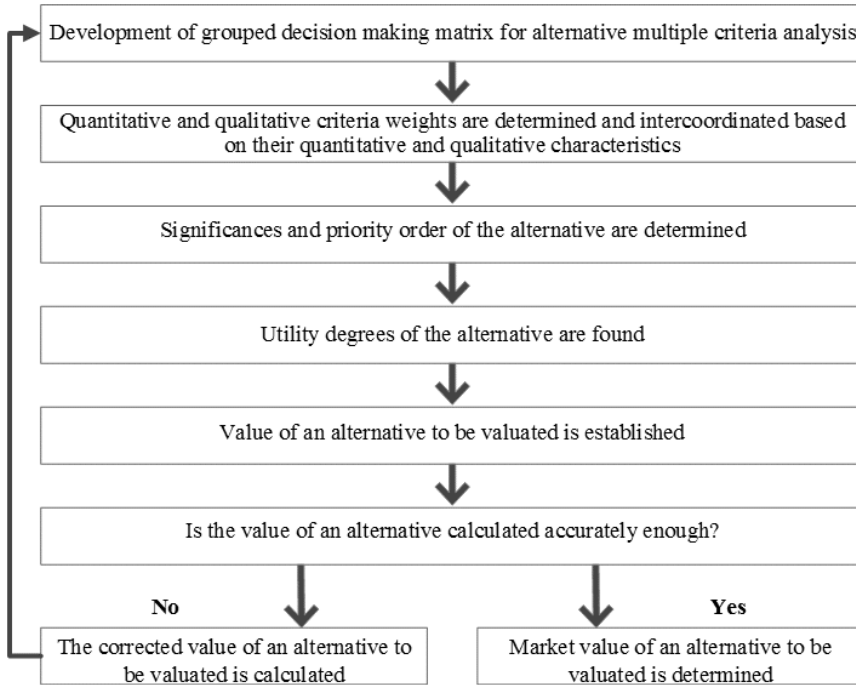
Development of grouped decision making matrix for alternative multiple criteria analysis

Quantitative and qualitative criteria weights are determined and intercoordinated based on their quantitative and qualitative characteristics

Significances and priority order of the alternative are determined

Utility degrees of the alternative are found

Value of an alternative to be valuated is established

Is the value of an alternative calculated accurately enough?

No

Yes

The corrected value of an alternative to be valuated is calculated

Market value of an alternative to be valuated is determined